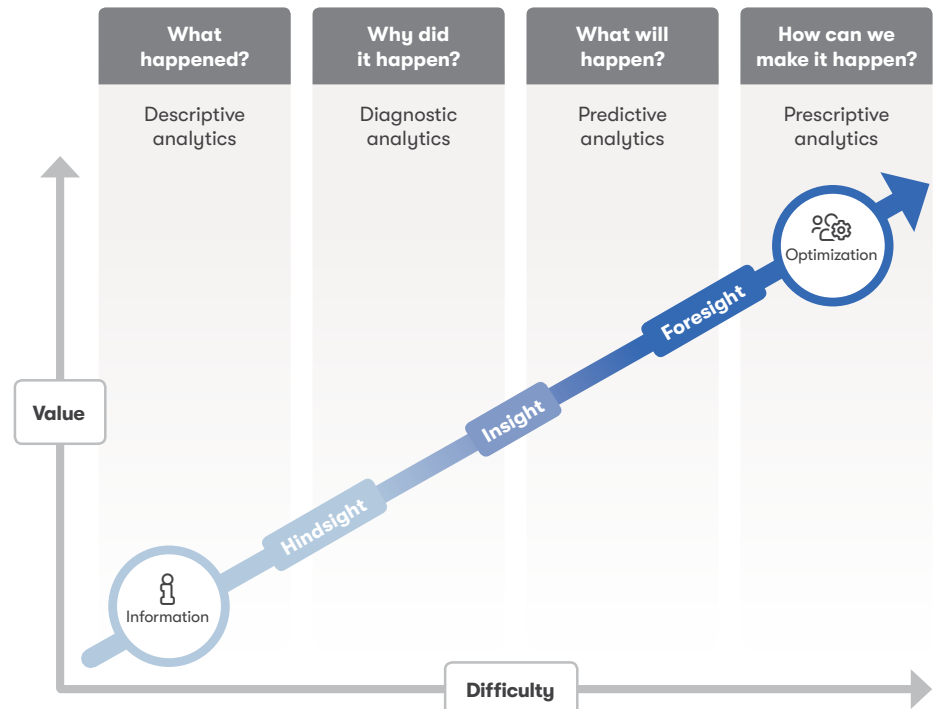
What happened?

Descriptive analytics

Why did it happen?

Diagnostic analytics

What will happen?

Predictive analytics

How can we make it happen?

Prescriptive analytics

Optimization

Foresight

Value

Insight

Hindsight

Information

Difficulty